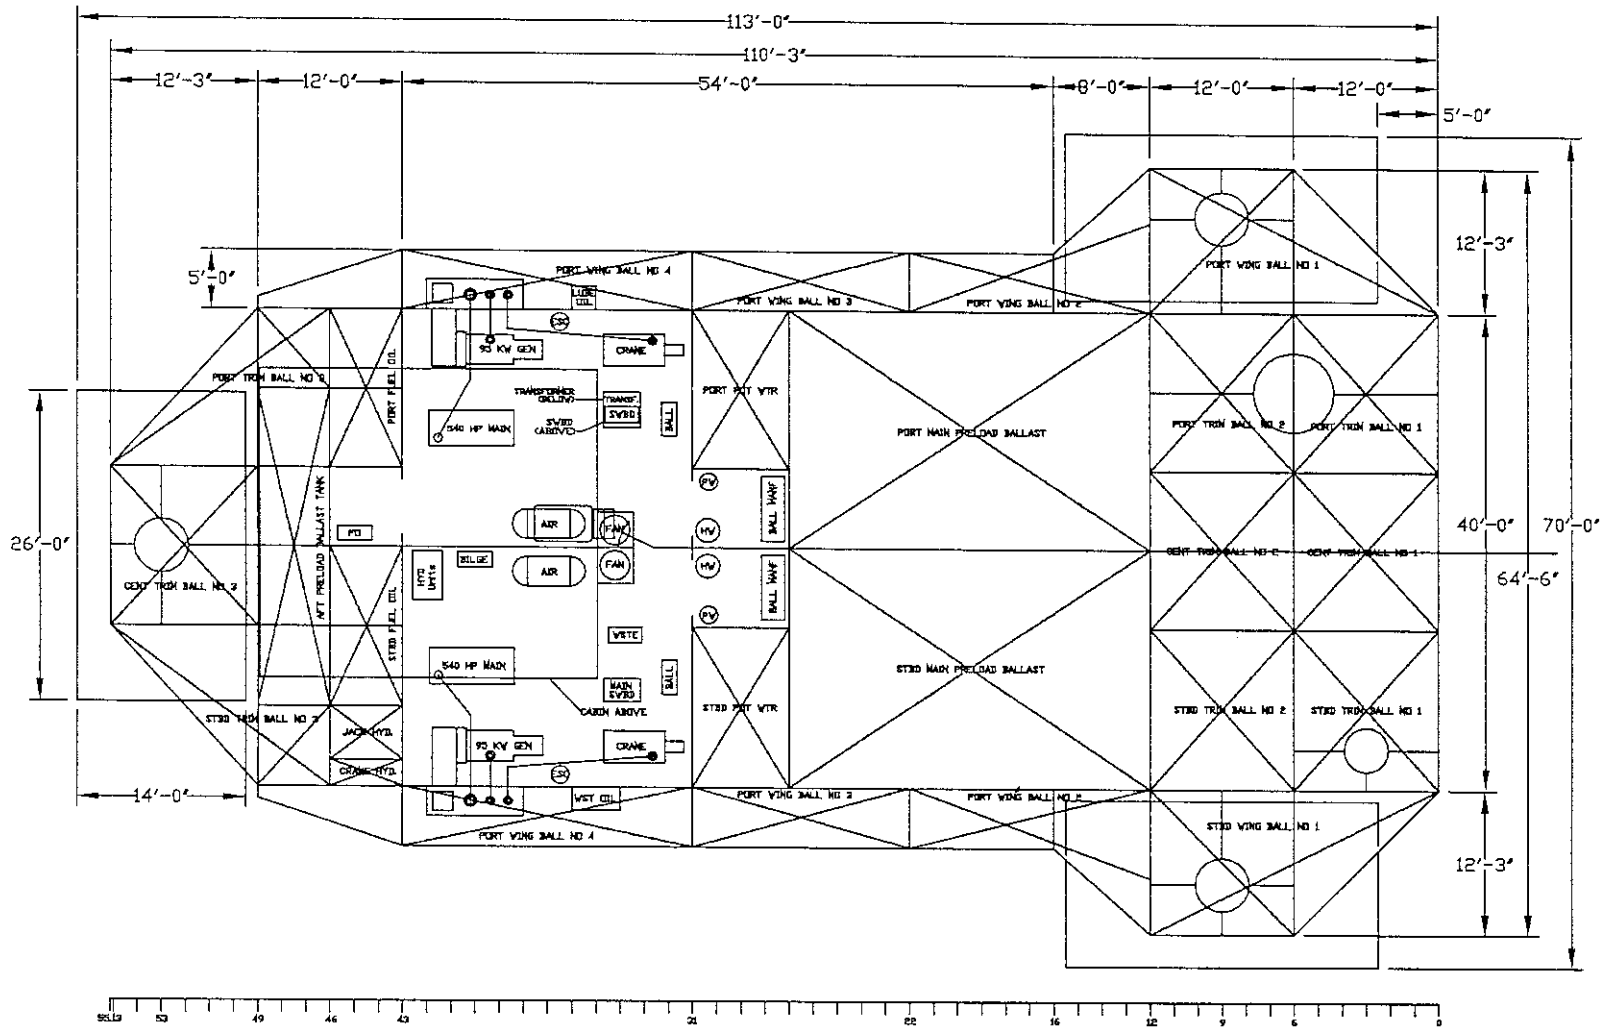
113'-0"
110'-3"
12'-3"
12'-0"
54'-0"
8'-0"
12'-0"
12'-0"
5'-0"
5'-0"
12'-3"
PORT WING BALL NO 4
PORT WING BALL NO 3
PORT WING BALL NO 2
PORT WING BALL NO 1
LUBE OIL
ESC
95 KW GEN
CRANE
PORT TRIM BALL NO 3
PORT FUEL OIL
TRANSFORMER (BELOW)
TRANSF.
SWBD
SWBD (ABOVE)
540 HP MAIN
BALL
PORT POT WTR
PORT MAIN PRELOAD BALLAST
PORT TRIM BALL NO 2
PORT TRIM BALL NO 1
26'-0"
PD
AFT PRELOAD BALLAST TANK
PV
BALL WAHF
AIR
FAN
HV
40'-0"
70'-0"
BILGE
HYD UNITS
AIR
FAN
HV
CENT TRIM BALL NO 2
CENT TRIM BALL NO 1
64'-6"
CENT TRIM BALL NO 3
STBD FUEL OIL
PV
BALL WAHF
WSTE
STBD MAIN PRELOAD BALLAST
540 HP MAIN
BALL
MAIN SWBD
CABIN ABOVE
STBD POT WTR
STBD TRIM BALL NO 2
STBD TRIM BALL NO 1
STBD TRIM BALL NO 3
JACK HYD.
95 KW GEN
CRANE
CRANE HYD.
ESC
14'-0"
WST OIL
PORT WING BALL NO 3
PORT WING BALL NO 2
STBD WING BALL NO 1
PORT WING BALL NO 4
12'-3"
55.13
53
49
46
43
31
22
16
12
9
6
0